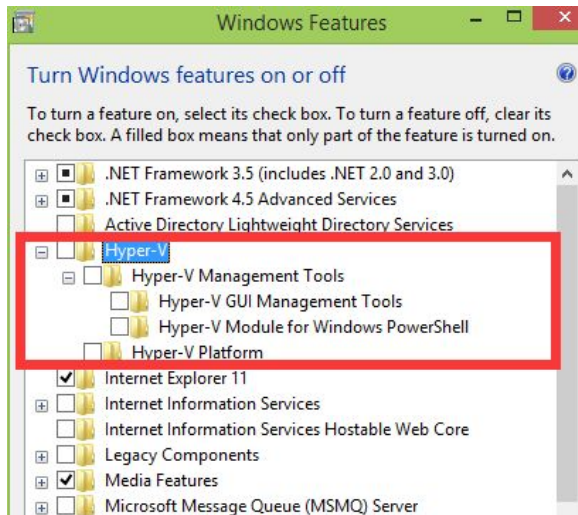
Windows Features

Turn Windows features on or off

To turn a feature on, select its check box. To turn a feature off, clear its check box. A filled box means that only part of the feature is turned on.

.NET Framework 3.5 (includes .NET 2.0 and 3.0)
.NET Framework 4.5 Advanced Services
Active Directory Lightweight Directory Services
Hyper-V
Hyper-V Management Tools
Hyper-V GUI Management Tools
Hyper-V Module for Windows PowerShell
Hyper-V Platform
Internet Explorer 11
Internet Information Services
Internet Information Services Hostable Web Core
Legacy Components
Media Features
Microsoft Message Queue (MSMQ) Server